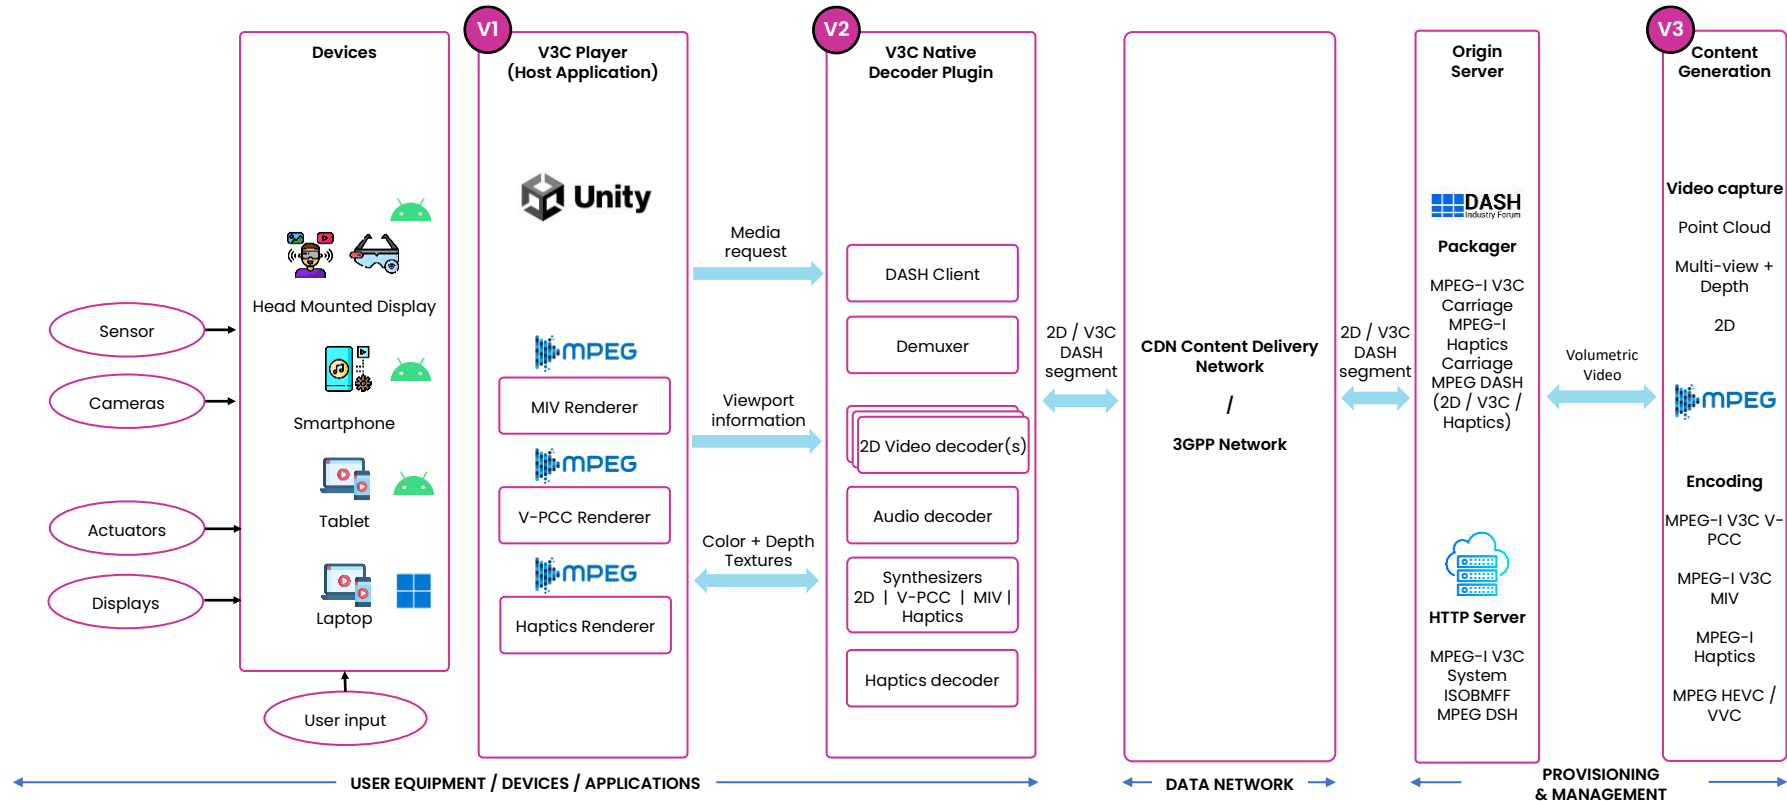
Sensor

Cameras

Actuators

Displays

Devices

Head Mounted Display

Smartphone

Tablet

Laptop

User input

V1

V3C Player (Host Application)

Unity

MPEG

MIV Renderer

MPEG

V-PCC Renderer

MPEG

Haptics Renderer

Media request

Viewport information

Color + Depth Textures

V2

V3C Native Decoder Plugin

DASH Client

Demuxer

2D Video decoder(s)

Audio decoder

Synthesizers 2D | V-PCC | MIV | Haptics

Haptics decoder

2D / V3C DASH segment

CDN Content Delivery Network

/

3GPP Network

2D / V3C DASH segment

Origin Server

DASH Industry Forum

Packager

MPEG-I V3C Carriage MPEG-I Haptics Carriage MPEG DASH (2D / V3C / Haptics)

HTTP Server

MPEG-I V3C System ISOBMFF MPEG DSH

Volumetric Video

V3

Content Generation

Video capture

Point Cloud

Multi-view + Depth

2D

MPEG

Encoding

MPEG-I V3C V-PCC

MPEG-I V3C MIV

MPEG-I Haptics

MPEG HEVC / VVC

USER EQUIPMENT / DEVICES / APPLICATIONS

DATA NETWORK

PROVISIONING & MANAGEMENT